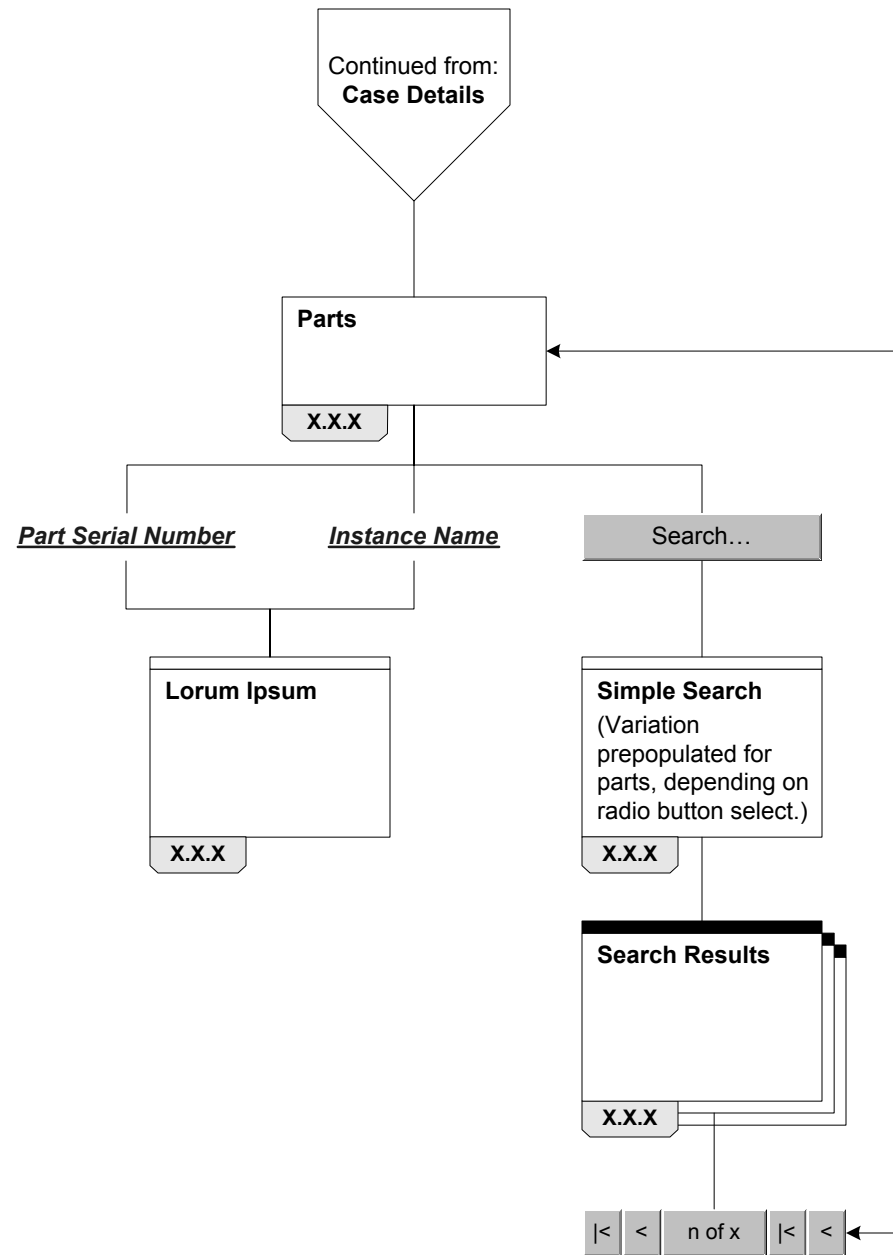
Continued from:
**Case Details**

**Parts**

X.X.X

*Part Serial Number*

*Instance Name*

Search…

**Lorum Ipsum**

X.X.X

**Simple Search**
(Variation prepopulated for parts, depending on radio button select.)

X.X.X

**Search Results**

X.X.X

|< < n of x |< <